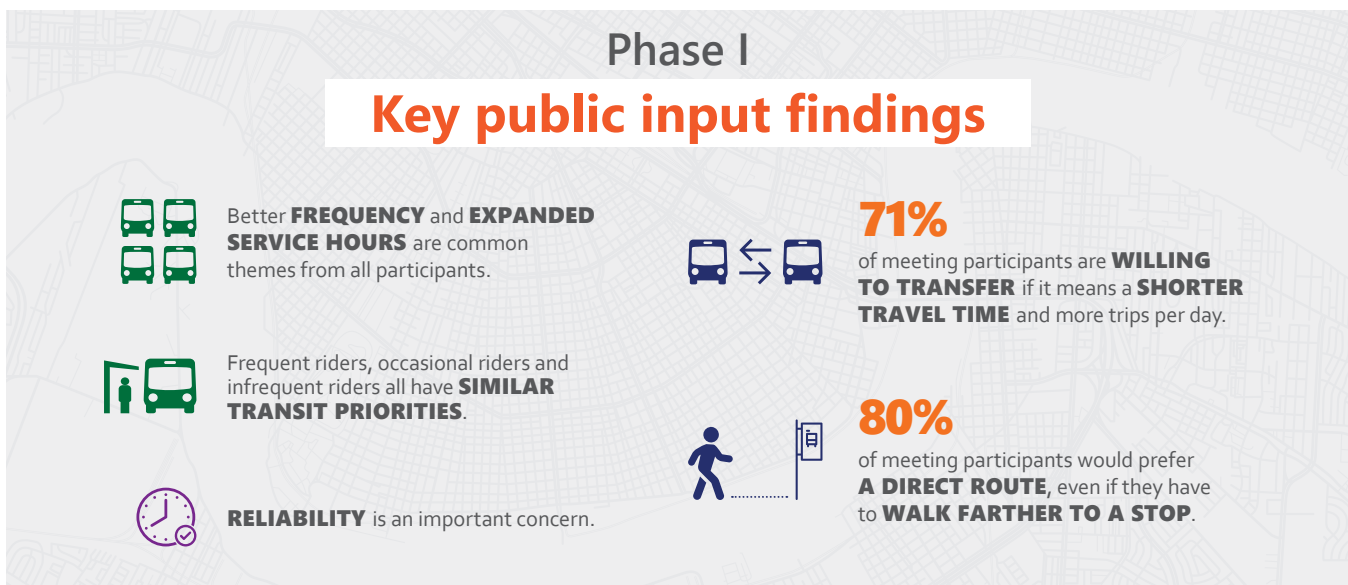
Phase I

Key public input findings

Better FREQUENCY and EXPANDED SERVICE HOURS are common themes from all participants.

Frequent riders, occasional riders and infrequent riders all have SIMILAR TRANSIT PRIORITIES.

RELIABILITY is an important concern.

71%
of meeting participants are WILLING TO TRANSFER if it means a SHORTER TRAVEL TIME and more trips per day.

80%
of meeting participants would prefer A DIRECT ROUTE, even if they have to WALK FARTHER TO A STOP.